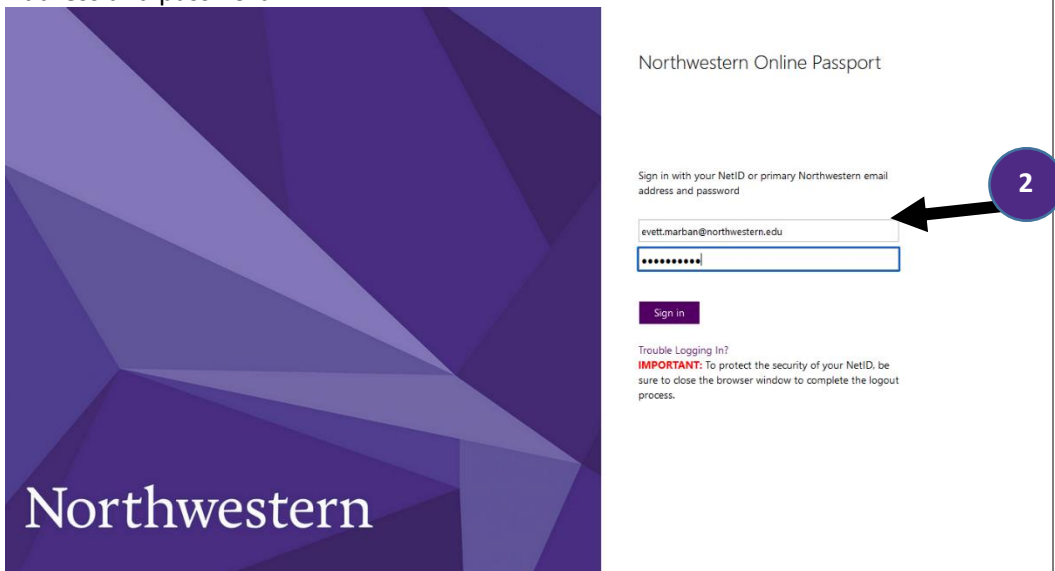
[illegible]

Northwestern

Northwestern Online Passport

Sign in with your NetID or primary Northwestern email address and password

2

evett.marban@northwestern.edu

••••••••••

Sign in

Trouble Logging In?
IMPORTANT: To protect the security of your NetID, be sure to close the browser window to complete the logout process.